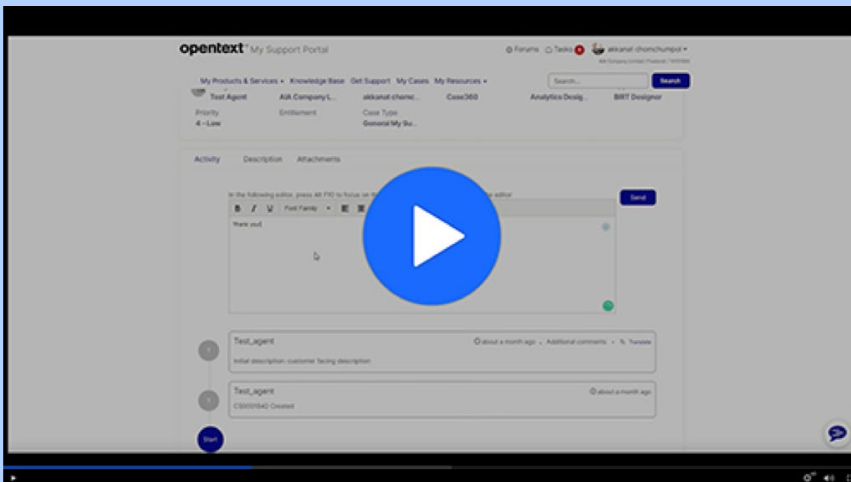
opentext™ My Support Portal

Forums Tasks akkanat chomchumpol
AIA Company Limited (Thailand) / 1000000

My Products & Services ▾ Knowledge Base Get Support My Cases My Resources ▾

Search... Search

Test Agent AIA Company L... akkanat chomc... Case360 Analytics Desig... BIRT Designer

Priority
4 - Low

Entitlement

Case Type
General My Su...

Activity Description Attachments

In the following editor, press Alt F10 to focus on the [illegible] editor

Send

B I U Font Family

Thank you!!

Test_agent
about a month ago • Additional comments • Translate
Initial description: customer facing description

Test_agent
about a month ago
CS0001640 Created

Start